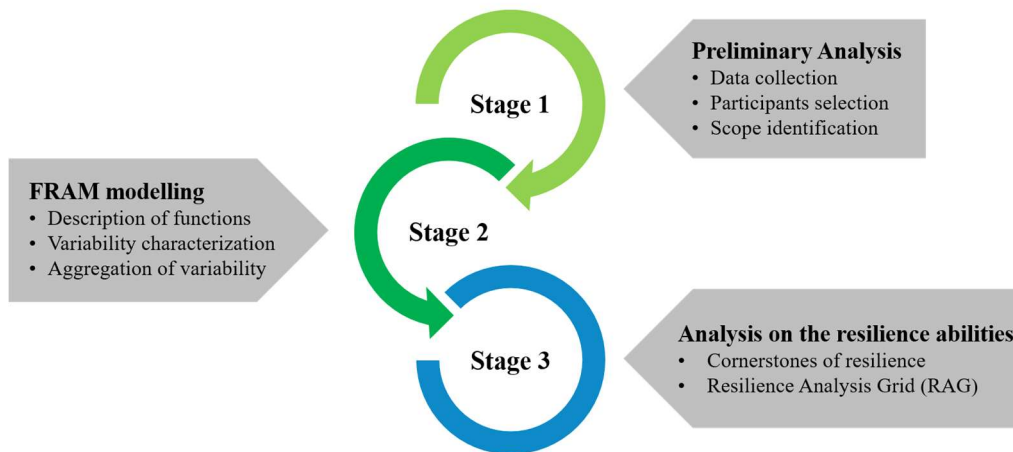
Preliminary Analysis
• Data collection
• Participants selection
• Scope identification

Stage 1

FRAM modelling
• Description of functions
• Variability characterization
• Aggregation of variability

Stage 2

Stage 3

Analysis on the resilience abilities
• Cornerstones of resilience
• Resilience Analysis Grid (RAG)